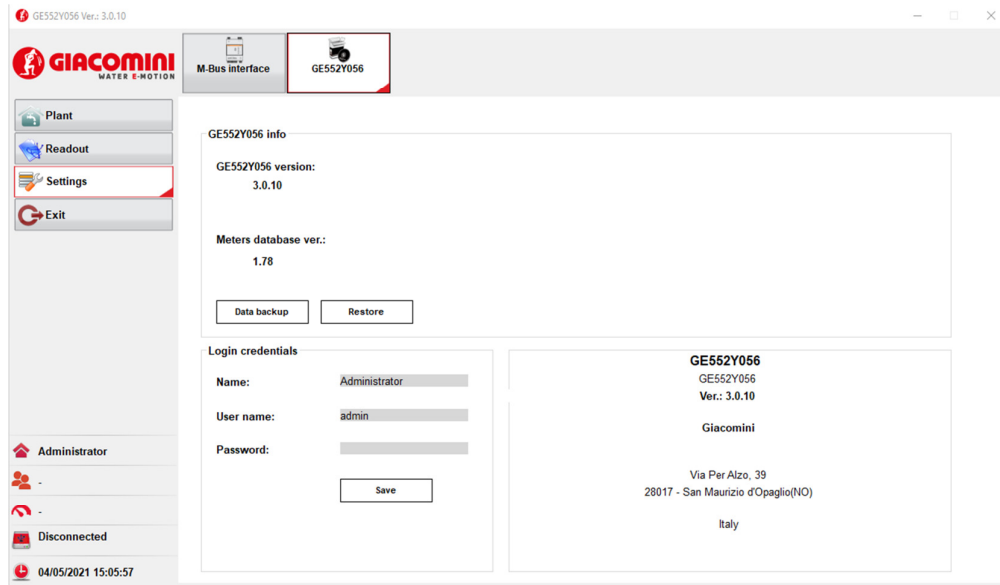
GE552Y056 Ver.: 3.0.10

GIACOMINI
WATER E-MOTION

M-Bus interface

GE552Y056

Plant

Readout

Settings

Exit

GE552Y056 info

GE552Y056 version:

3.0.10

Meters database ver.:

1.78

Data backup

Restore

Login credentials

Name: Administrator

User name: admin

Password:

Save

GE552Y056

GE552Y056

Ver.: 3.0.10

Giacomini

Via Per Alzo, 39

28017 - San Maurizio d'Opaglio(NO)

Italy

Administrator

-

-

Disconnected

04/05/2021 15:05:57